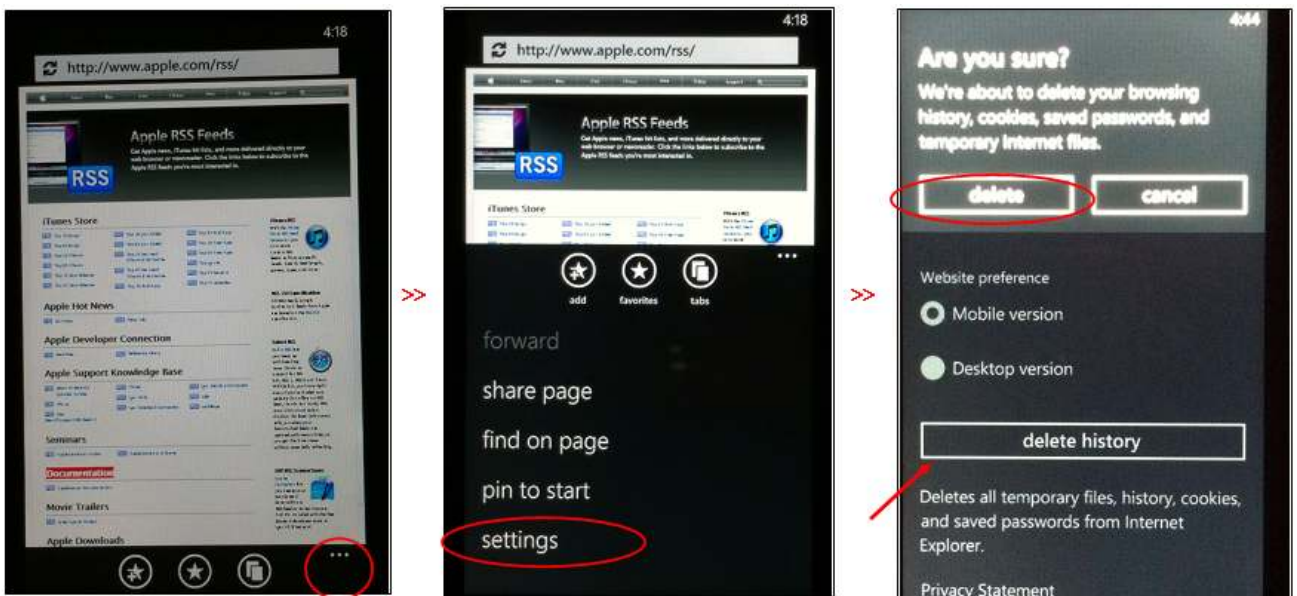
4:18

http://www.apple.com/rss/

Apple RSS Feeds

RSS

iTunes Store

Apple Hot News

Apple Developer Connection

Apple Support Knowledge Base

Seminars

Documentation

Movie Trailers

Apple Downloads

»

4:18

http://www.apple.com/rss/

Apple RSS Feeds

RSS

iTunes Store

add favorites tabs

forward

share page

find on page

pin to start

settings

»

4:44

Are you sure?

We're about to delete your browsing history, cookies, saved passwords, and temporary Internet files.

delete cancel

Website preference

Mobile version

Desktop version

delete history

Deletes all temporary files, history, cookies, and saved passwords from Internet Explorer.

Privacy Statement